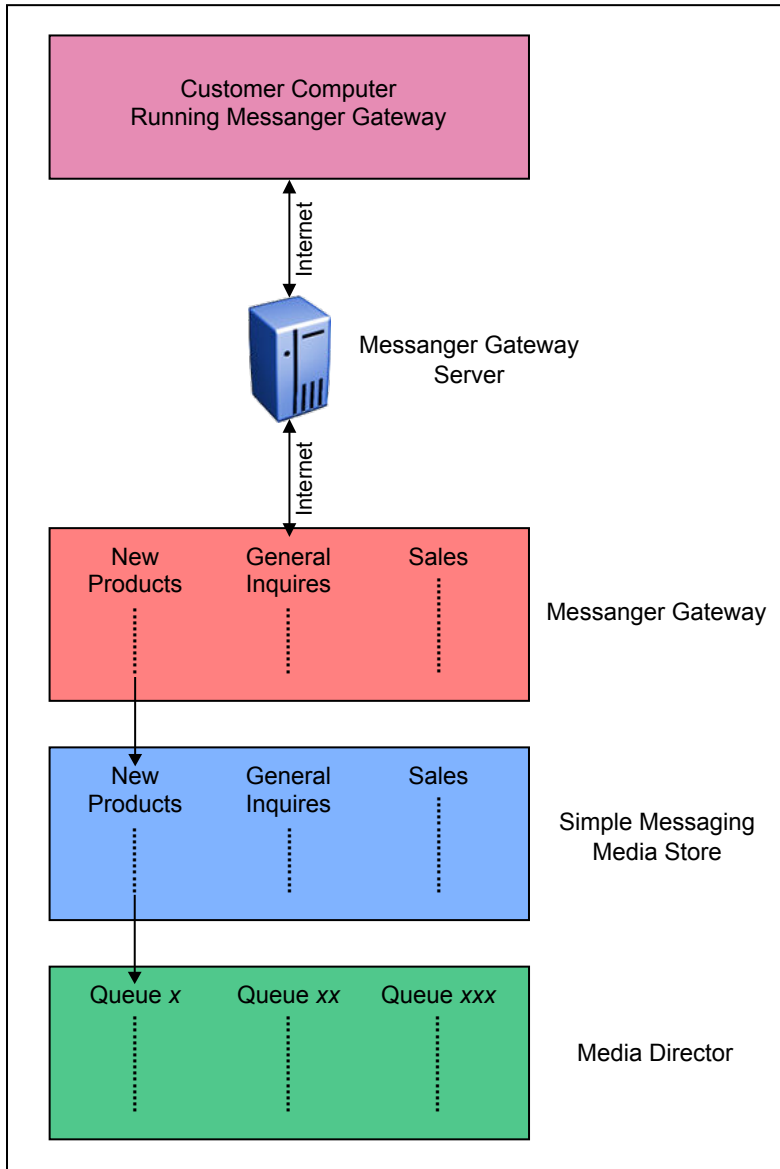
Customer Computer
Running Messanger Gateway

Internet

Messanger Gateway
Server

Internet

New Products

General Inquires

Sales

Messanger Gateway

New Products

General Inquires

Sales

Simple Messaging
Media Store

Queue *x*

Queue *xx*

Queue *xxx*

Media Director